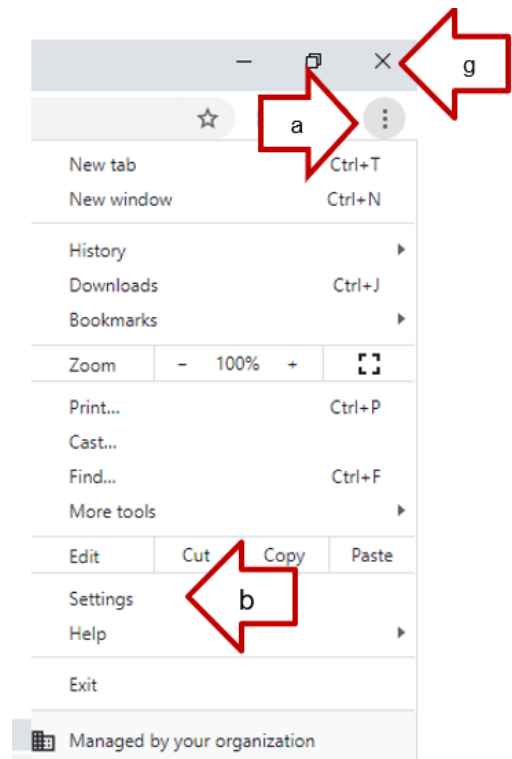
g

a

New tab Ctrl+T
New window Ctrl+N

History
Downloads Ctrl+J
Bookmarks

Zoom – 100% +

Print... Ctrl+P
Cast...
Find... Ctrl+F
More tools

Edit Cut Copy Paste

Settings
Help

b

Exit

Managed by your organization